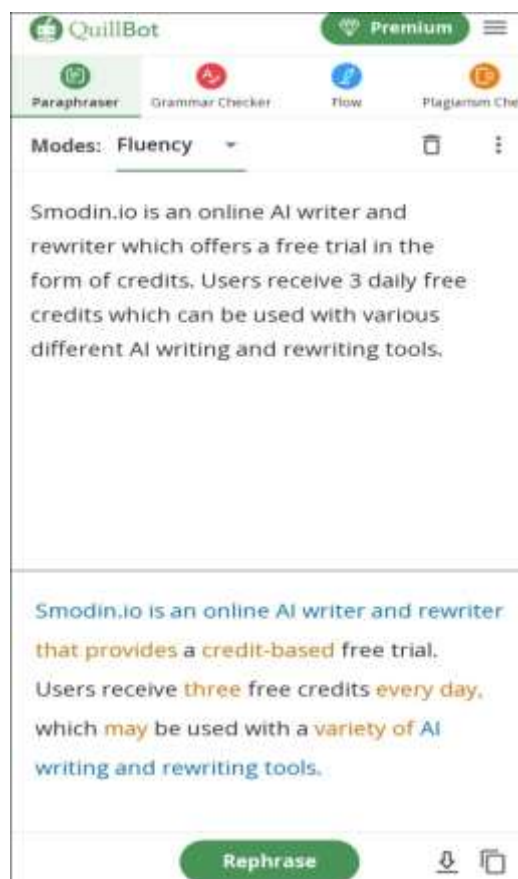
QuillBot

Premium

Paraphraser

Grammar Checker

Flow

Plagiarism Che

Modes: Fluency

Smodin.io is an online AI writer and rewriter which offers a free trial in the form of credits. Users receive 3 daily free credits which can be used with various different AI writing and rewriting tools.

Smodin.io is an online AI writer and rewriter that provides a credit-based free trial. Users receive three free credits every day, which may be used with a variety of AI writing and rewriting tools.

Rephrase